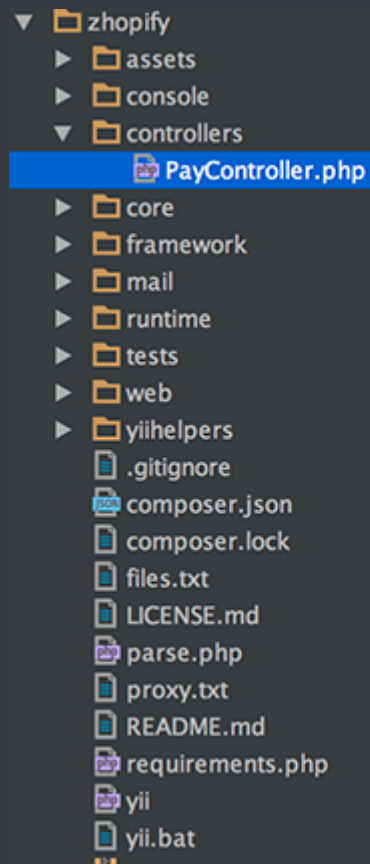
zhopify
assets
console
controllers
PayController.php
core
framework
mail
runtime
tests
web
yiihelpers
.gitignore
composer.json
composer.lock
files.txt
LICENSE.md
parse.php
proxy.txt
README.md
requirements.php
yii
yii.bat